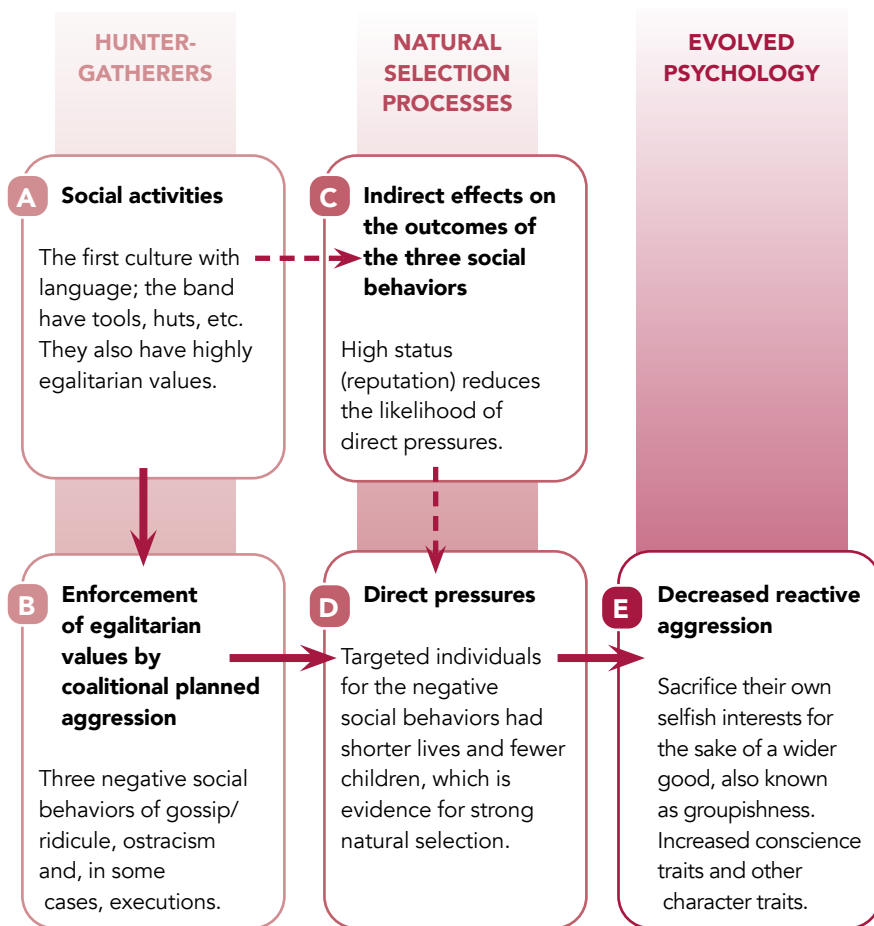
HUNTER-GATHERERS

NATURAL SELECTION PROCESSES

EVOLVED PSYCHOLOGY

A Social activities

The first culture with language; the band have tools, huts, etc. They also have highly egalitarian values.

C Indirect effects on the outcomes of the three social behaviors

High status (reputation) reduces the likelihood of direct pressures.

B Enforcement of egalitarian values by coalitional planned aggression

Three negative social behaviors of gossip/ ridicule, ostracism and, in some cases, executions.

D Direct pressures

Targeted individuals for the negative social behaviors had shorter lives and fewer children, which is evidence for strong natural selection.

E Decreased reactive aggression

Sacrifice their own selfish interests for the sake of a wider good, also known as groupishness. Increased conscience traits and other character traits.